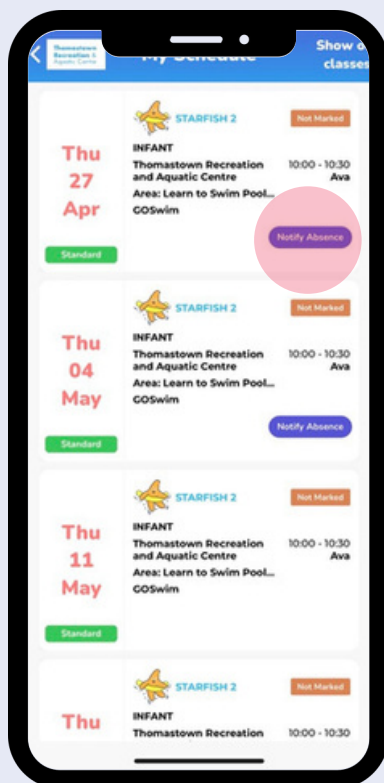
Thomastown Recreation & Aquatic Centre

My Schedule

Show o classes

Thu
27
Apr

Standard

STARFISH 2

Not Marked

INFANT

Thomastown Recreation and Aquatic Centre

10:00 - 10:30

Ava

Area: Learn to Swim Pool...

GOSwim

Notify Absence

Thu
04
May

Standard

STARFISH 2

Not Marked

INFANT

Thomastown Recreation and Aquatic Centre

10:00 - 10:30

Ava

Area: Learn to Swim Pool...

GOSwim

Notify Absence

Thu
11
May

Standard

STARFISH 2

Not Marked

INFANT

Thomastown Recreation and Aquatic Centre

10:00 - 10:30

Ava

Area: Learn to Swim Pool...

GOSwim

Thu

STARFISH 2

Not Marked

INFANT

Thomastown Recreation

10:00 - 10:30